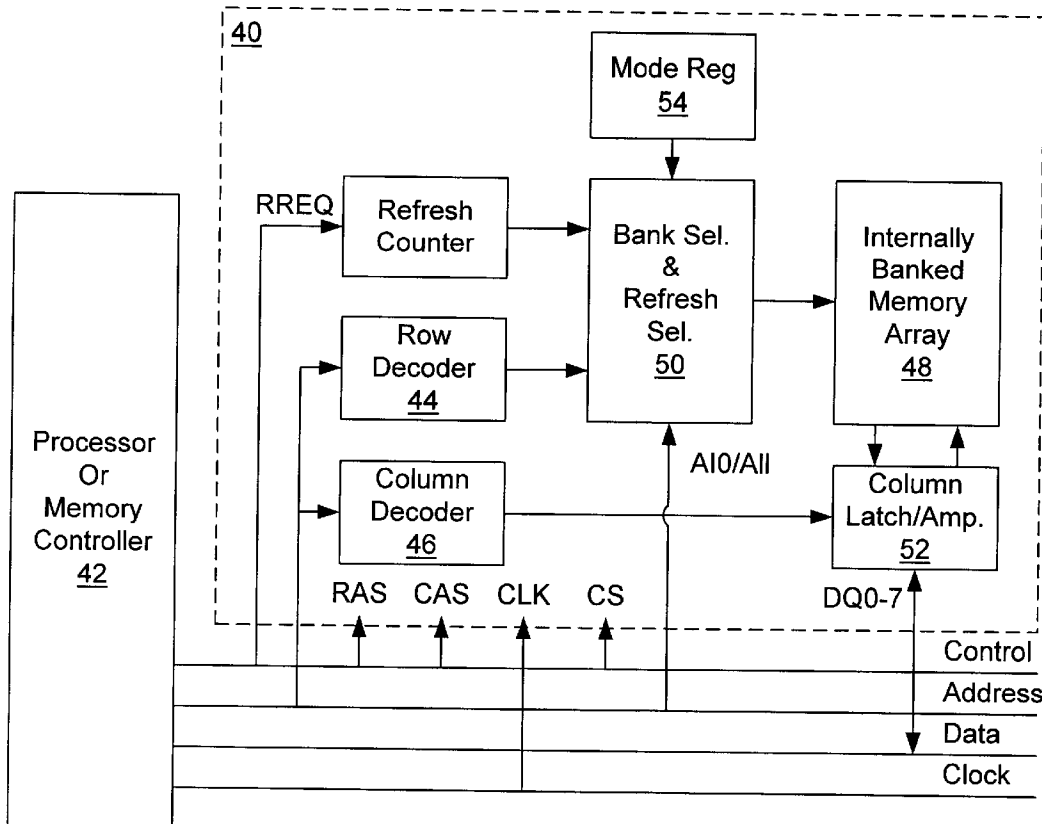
40

Mode Reg
54

RREQ

Refresh Counter

Bank Sel. & Refresh Sel.
50

Internally Banked Memory Array
48

Row Decoder
44

Processor Or Memory Controller
42

AI0/All

Column Decoder
46

Column Latch/Amp.
52

RAS CAS CLK CS

DQ0-7

Control
Address
Data
Clock